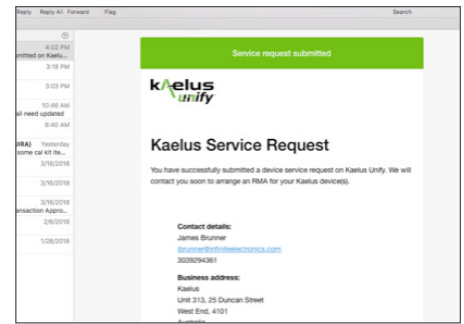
Reply Reply All Forward Flag

Search

4:02 PM
mitted on Kaelu...
3:16 PM
3:03 PM
10:46 AM
ail need updated
8:40 AM
IIRA) Yesterday
some cal kit ite...
3/16/2018
3/16/2018
3/16/2018
ansaction Appro...
2/6/2018
1/26/2018

Service request submitted

kaelus unify

Kaelus Service Request

You have successfully submitted a device service request on Kaelus Unify. We will contact you soon to arrange an RMA for your Kaelus device(s).

Contact details:
James Brunner
jbrunner@infiniteelectronics.com
3039294361

Business address:
Kaelus
Unit 313, 25 Duncan Street
West End, 4101
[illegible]